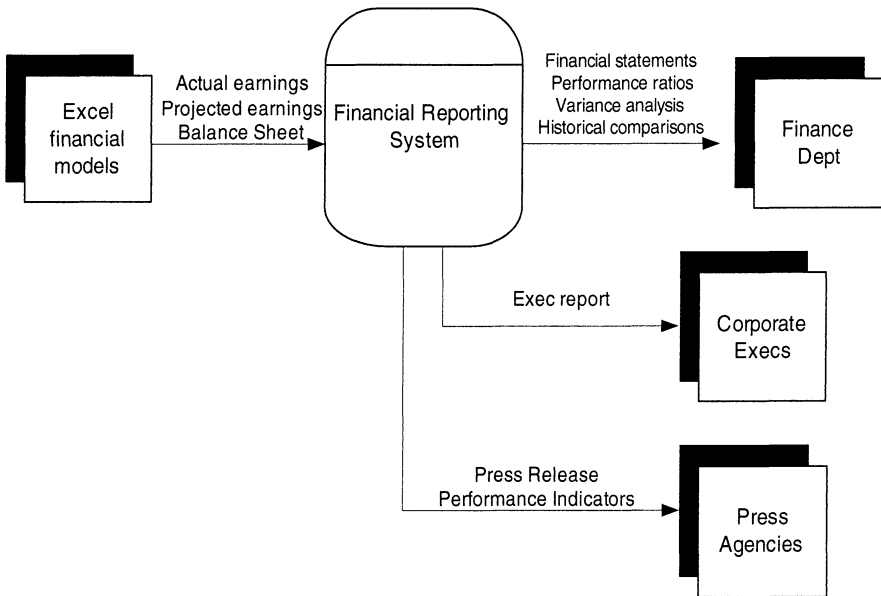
Excel financial models

Actual earnings
Projected earnings
Balance Sheet

Financial Reporting System

Financial statements
Performance ratios
Variance analysis
Historical comparisons

Finance Dept

Exec report

Corporate Execs

Press Release
Performance Indicators

Press Agencies